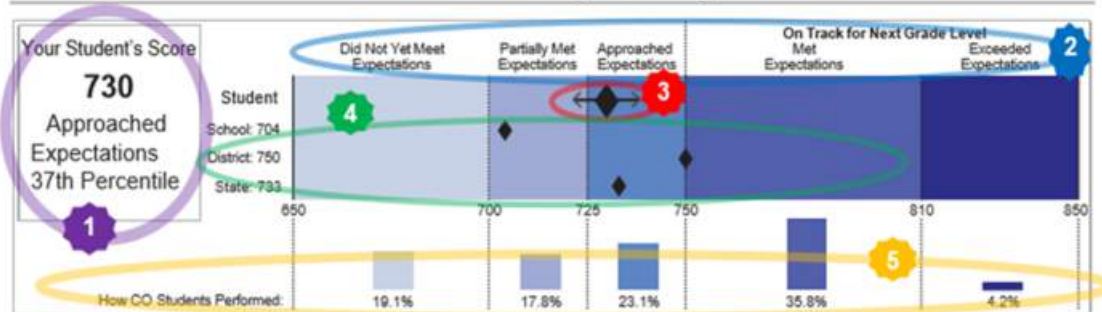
Your Student's Score

730

Approached Expectations 37th Percentile

1

On Track for Next Grade Level

Did Not Yet Meet Expectations

Partially Met Expectations

Approached Expectations

Met Expectations

Exceeded Expectations

2

3

4

Student

School: 704

District: 750

State: 733

650 700 725 750 810 850

5

How CO Students Performed: 19.1% 17.8% 23.1% 35.8% 4.2%